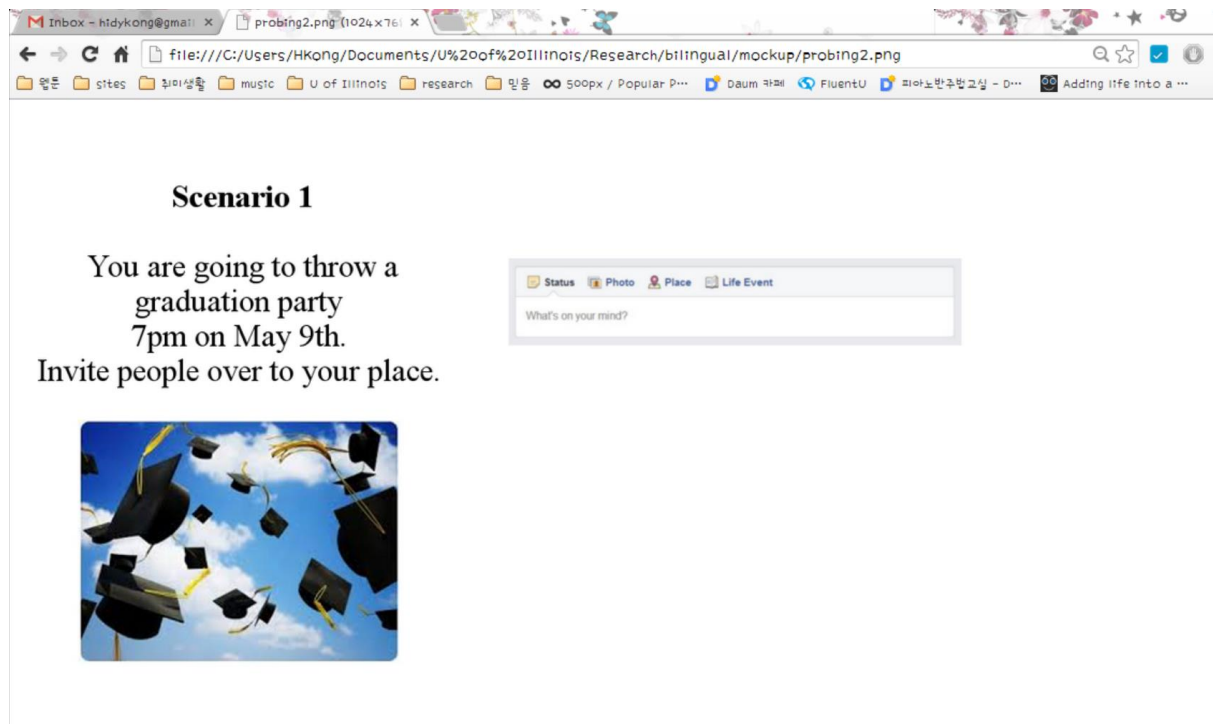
M Inbox - hidykong@gmai ×
probing2.png (1024×76 ×

file:///C:/Users/HKong/Documents/U%20of%20Illinois/Research/bilingual/mockup/probing2.png

웹툰 sites 취미생활 music U of Illinois research 믿음 500px / Popular P··· Daum 카페 FluentU 피아노반주법교실 - D··· Adding life into a ···

Scenario 1

You are going to throw a graduation party
7pm on May 9th.
Invite people over to your place.

Status Photo Place Life Event

What's on your mind?